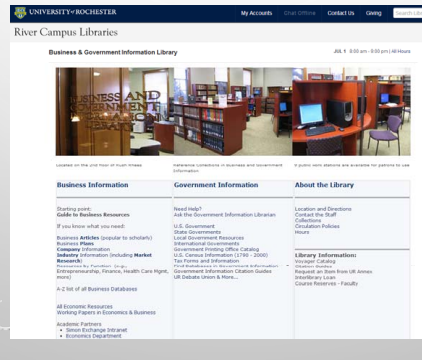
UNIVERSITY of ROCHESTER

My Accounts Chat Offline Contact Us Giving Search Lib

River Campus Libraries

Business & Government Information Library

JUL 1 8:00 am - 9:00 pm | All Hours

BUSINESS AND GOVERNMENT INFORMATION

Located on the 2nd floor of Rush Rhees

Reference Collections in Business and Government Information

9 public work stations are available for patrons to use

Business Information

Starting point: Guide to Business Resources

If you know what you need:

Business Articles (popular to scholarly)
Business Plans
Company Information
Industry Information (including Market Research)
Resources by Topic (e.g., Entrepreneurship, Finance, Health Care Mgmt, more)

A-Z list of all Business Databases

All Economic Resources
Working Papers in Economics & Business

Academic Partners
• Simon Exchange Intranet
• Economics Department

Government Information

Need Help?
Ask the Government Information Librarian

U.S. Government
State Governments
Local Government Resources
International Governments
Government Printing Office Catalog
U.S. Census Information (1790 - 2000)
Tax Forms and Information
Find Databases in Government Information
Government Information Citation Guides
UR Debate Union & More...

About the Library

Location and Directions
Contact the Staff
Collections
Circulation Policies
Hours

Library Information:
Voyager Catalog
Reserve Desk
Request an Item from UR Annex
Interlibrary Loan
Course Reserves - Faculty